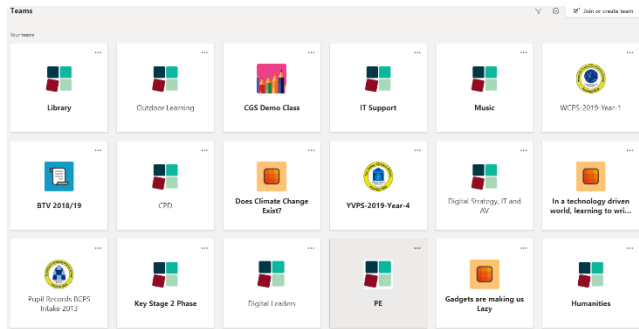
Teams

Join or create team

Your teams

Library

Outdoor Learning

CGS Demo Class

IT Support

Music

WCPS-2019-Year-1

BTV 2018/19

CPD

Does Climate Change Exist?

YVPS-2019-Year-4

Digital Strategy, IT and AV

In a technology driven world, learning to wri...

Pupil Records BCPS Intake 2013

Key Stage 2 Phase

Digital Leaders

PE

Gadgets are making us Lazy

Humanities